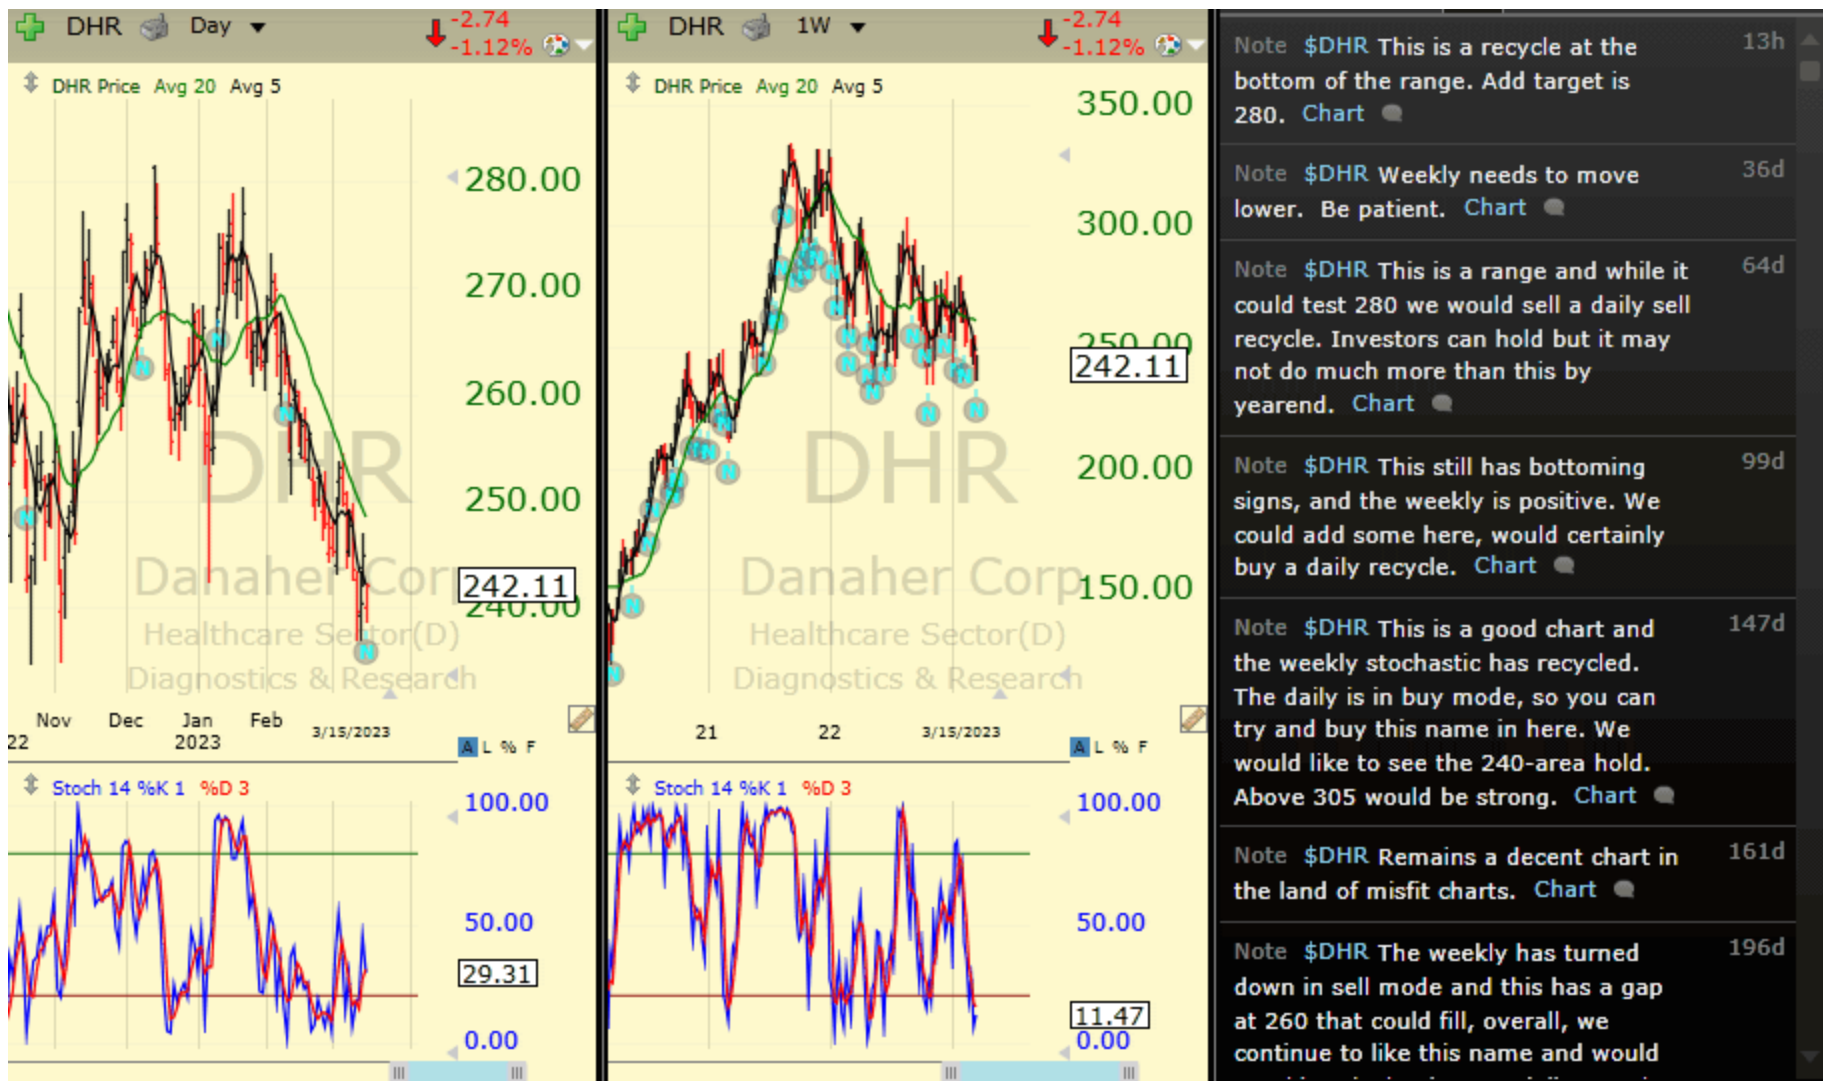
DHR Day -2.74 -1.12%

DHR Price Avg 20 Avg 5

280.00
270.00
260.00
250.00
242.11
240.00

DHR
Danaher Corp
Healthcare Sector(D)
Diagnostics & Research

Nov Dec Jan 2023 Feb 3/15/2023
22

A L % F

Stoch 14 %K 1 %D 3

100.00
50.00
29.31
0.00

DHR 1W -2.74 -1.12%

DHR Price Avg 20 Avg 5

350.00
300.00
250.00
242.11
200.00
150.00

DHR
Danaher Corp
Healthcare Sector(D)
Diagnostics & Research

21 22 3/15/2023

A L % F

Stoch 14 %K 1 %D 3

100.00
50.00
11.47
0.00

Note $DHR This is a recycle at the bottom of the range. Add target is 280. Chart 13h

Note $DHR Weekly needs to move lower. Be patient. Chart 36d

Note $DHR This is a range and while it could test 280 we would sell a daily sell recycle. Investors can hold but it may not do much more than this by yearend. Chart 64d

Note $DHR This still has bottoming signs, and the weekly is positive. We could add some here, would certainly buy a daily recycle. Chart 99d

Note $DHR This is a good chart and the weekly stochastic has recycled. The daily is in buy mode, so you can try and buy this name in here. We would like to see the 240-area hold. Above 305 would be strong. Chart 147d

Note $DHR Remains a decent chart in the land of misfit charts. Chart 161d

Note $DHR The weekly has turned down in sell mode and this has a gap at 260 that could fill, overall, we continue to like this name and would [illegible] 196d